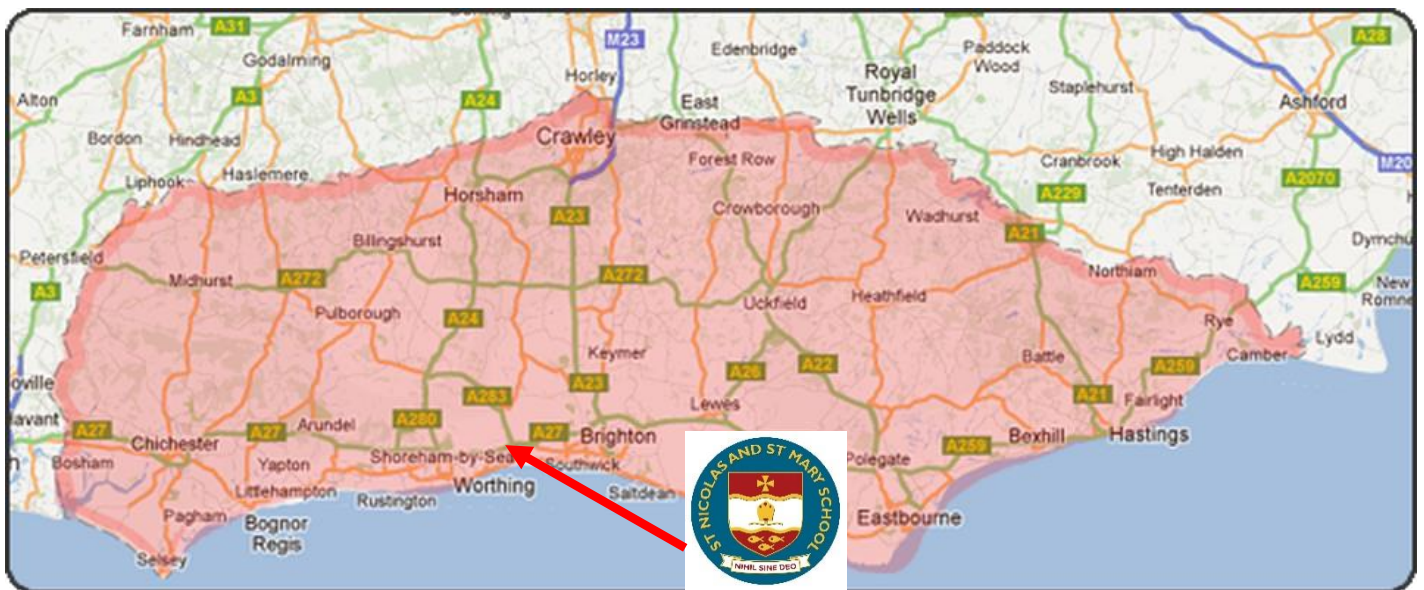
Farnham A31 M23 Edenbridge Paddock Wood A28
Godalming Horley
Alton A3 A24 East Grinstead Royal Tunbridge Wells Staplehurst Ashford
Bordon Hindhead Crawley
Forest Row Cranbrook High Halden M20
Liphook Haslemere Horsham
A229 Tenterden A2070
A23 Crowborough Wadhurst
Billingshurst A21 Dymchu
Petersfield Midhurst A272 A272 Northiam
A3 New Romne
Heathfield A259
Pulborough Uckfield Rye Lydd
A24 Camber
Keymer Battle
A26 A22 A259
A23
ville A283 A21 Fairlight
avant A27 Lewes
Arundel A280 Bexhill Hastings
Chichester A27 A27 Brighton A259
Bosham Yapton Shoreham-by-Sea Southwick Polegate
Littlehampton Rustington Worthing Saltdean
Pagham Bognor Regis Eastbourne
Selsey
ST NICOLAS AND ST MARY SCHOOL
NIHIL SINE DEO